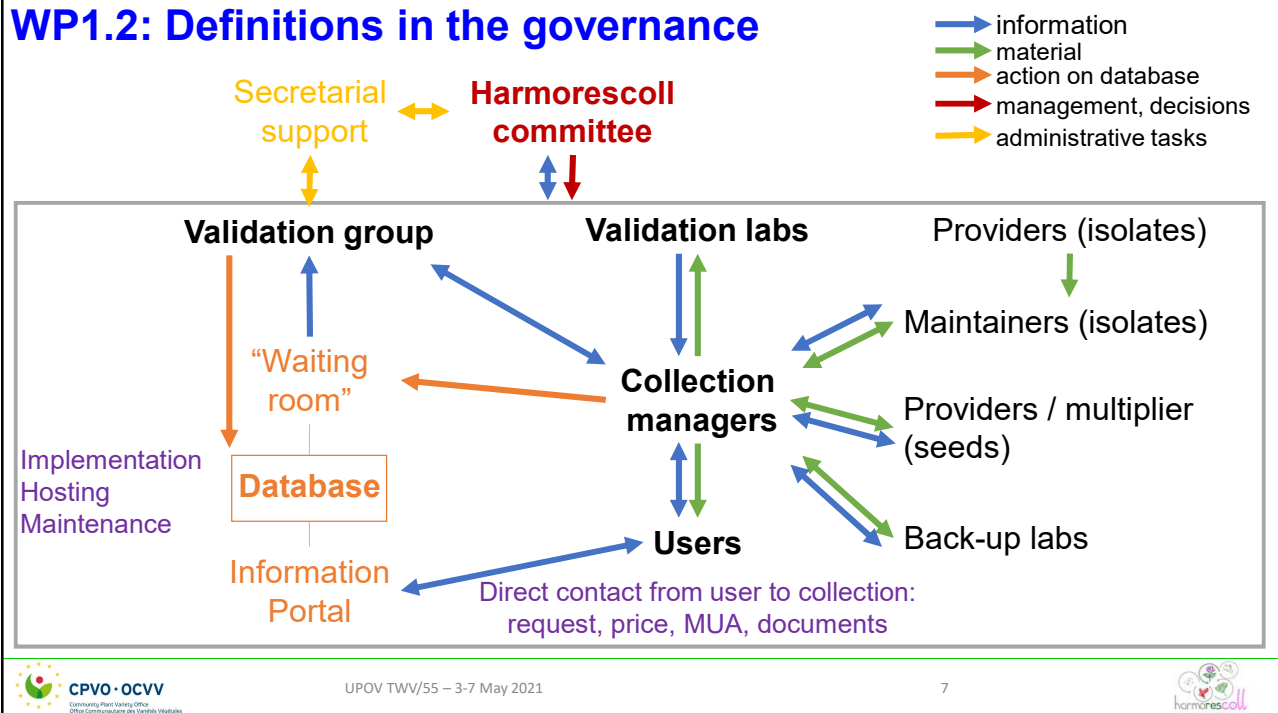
WP1.2: Definitions in the governance

information
material
action on database
management, decisions
administrative tasks

Secretarial support

Harmorescoll committee

Validation group

Validation labs

Providers (isolates)

Maintainers (isolates)

"Waiting room"

Collection managers

Providers / multiplier (seeds)

Implementation
Hosting
Maintenance

Database

Back-up labs

Users

Information Portal

Direct contact from user to collection: request, price, MUA, documents

CPVO · OCVV
Community Plant Variety Office
Office Communautaire des Variétés Végétales

UPOV TWV/55 – 3-7 May 2021

7

harmorescoll